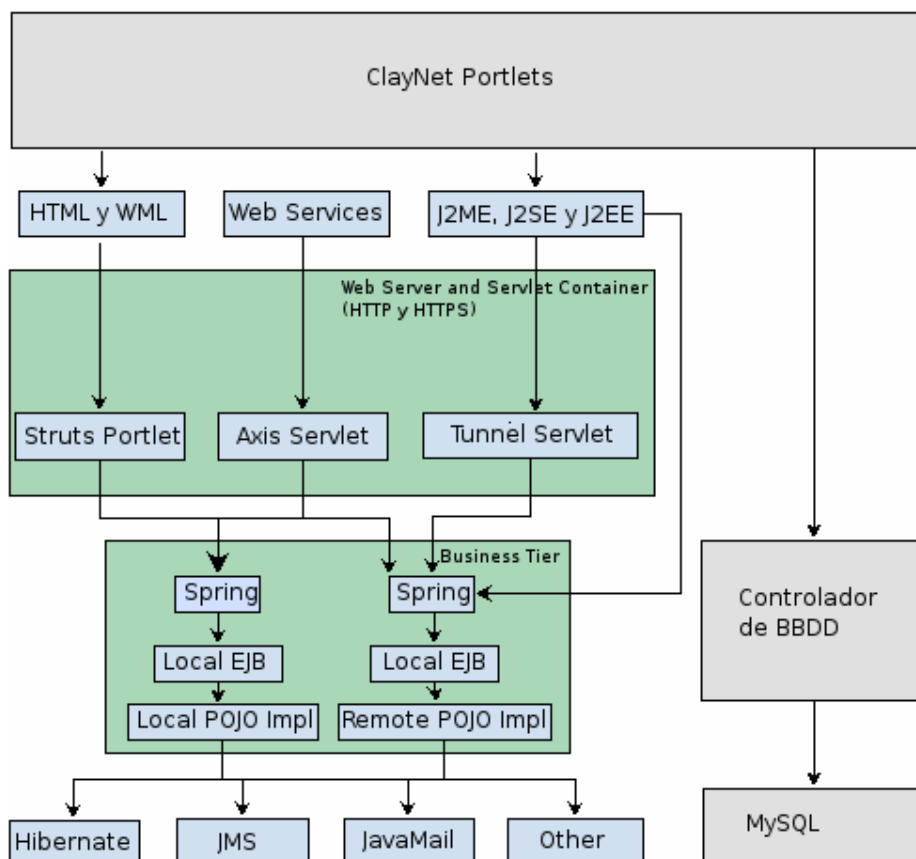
ClayNet Portlets

HTML y WML

Web Services

J2ME, J2SE y J2EE

Web Server and Servlet Container (HTTP y HTTPS)

Struts Portlet

Axis Servlet

Tunnel Servlet

Business Tier

Spring

Spring

Local EJB

Local EJB

Local POJO Impl

Remote POJO Impl

Controlador de BBDD

Hibernate

JMS

JavaMail

Other

MySQL